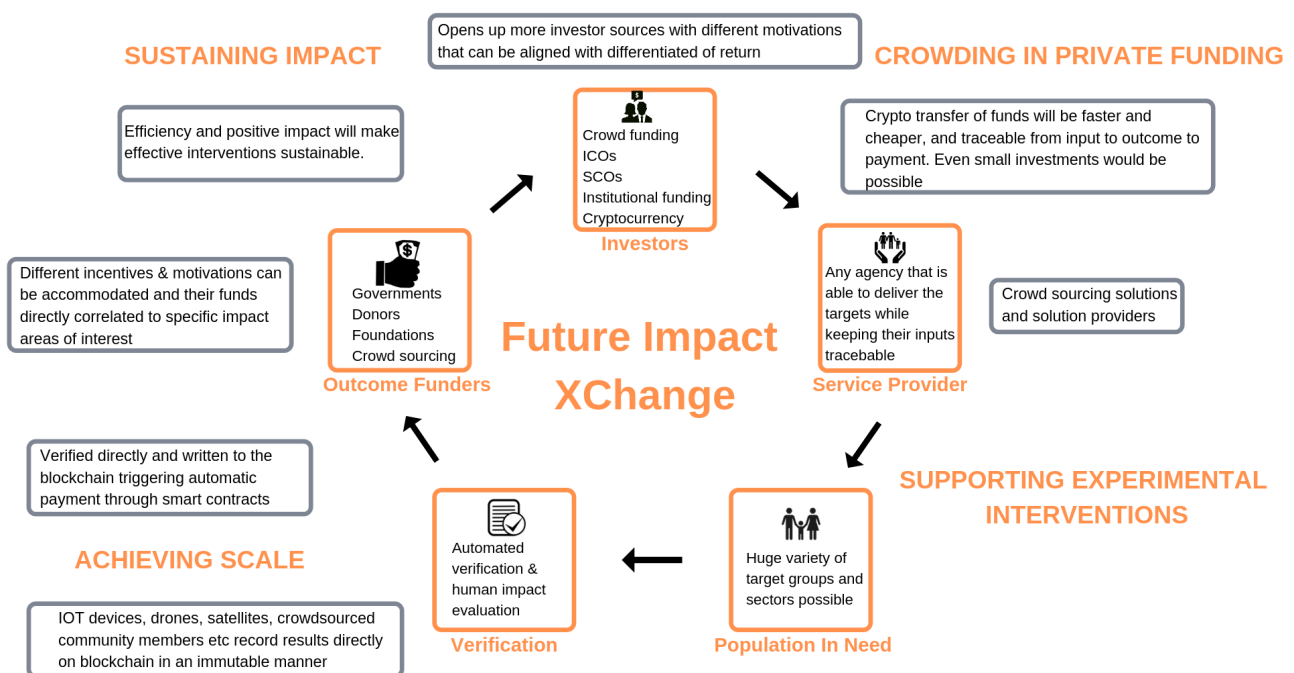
SUSTAINING IMPACT

Opens up more investor sources with different motivations that can be aligned with differentiated of return

CROWDING IN PRIVATE FUNDING

Efficiency and positive impact will make effective interventions sustainable.

Crowd funding
ICOs
SCOs
Institutional funding
Cryptocurrency
Investors

Crypto transfer of funds will be faster and cheaper, and traceable from input to outcome to payment. Even small investments would be possible

Different incentives & motivations can be accommodated and their funds directly correlated to specific impact areas of interest

Governments
Donors
Foundations
Crowd sourcing
Outcome Funders

Future Impact XChange

Any agency that is able to deliver the targets while keeping their inputs traceable
Service Provider

Crowd sourcing solutions and solution providers

Verified directly and written to the blockchain triggering automatic payment through smart contracts

SUPPORTING EXPERIMENTAL INTERVENTIONS

ACHIEVING SCALE

Automated verification & human impact evaluation
Verification

Huge variety of target groups and sectors possible
Population In Need

IOT devices, drones, satellites, crowdsourced community members etc record results directly on blockchain in an immutable manner